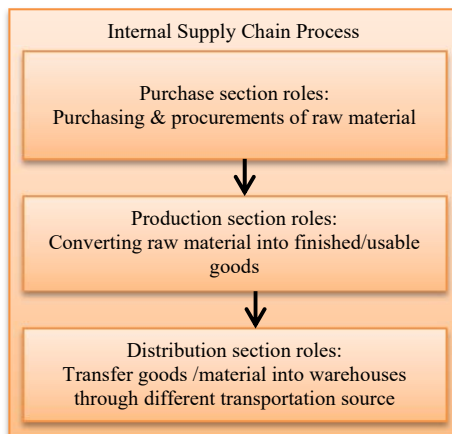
Internal Supply Chain Process

Purchase section roles:
Purchasing & procurements of raw material

Production section roles:
Converting raw material into finished/usable goods

Distribution section roles:
Transfer goods /material into warehouses through different transportation source